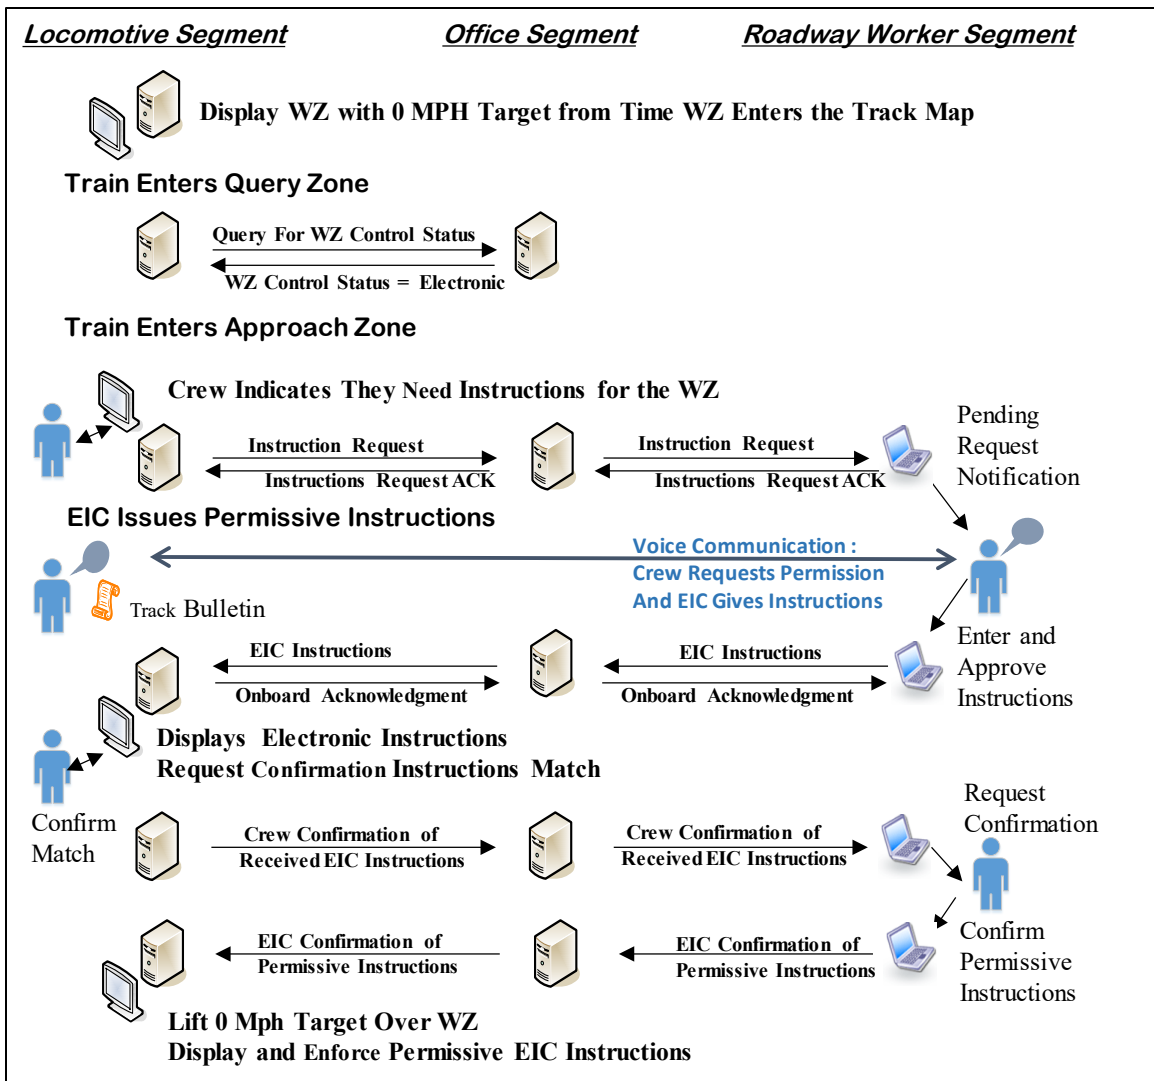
Locomotive Segment

Office Segment

Roadway Worker Segment

Display WZ with 0 MPH Target from Time WZ Enters the Track Map

Train Enters Query Zone

Query For WZ Control Status

WZ Control Status = Electronic

Train Enters Approach Zone

Crew Indicates They Need Instructions for the WZ

Pending Request Notification

Instruction Request

Instructions Request ACK

Instruction Request

Instructions Request ACK

EIC Issues Permissive Instructions

Voice Communication : Crew Requests Permission And EIC Gives Instructions

Track Bulletin

Enter and Approve Instructions

EIC Instructions

Onboard Acknowledgment

EIC Instructions

Onboard Acknowledgment

Displays Electronic Instructions
Request Confirmation Instructions Match

Request Confirmation

Confirm Match

Crew Confirmation of Received EIC Instructions

Crew Confirmation of Received EIC Instructions

EIC Confirmation of Permissive Instructions

EIC Confirmation of Permissive Instructions

Confirm Permissive Instructions

Lift 0 Mph Target Over WZ
Display and Enforce Permissive EIC Instructions